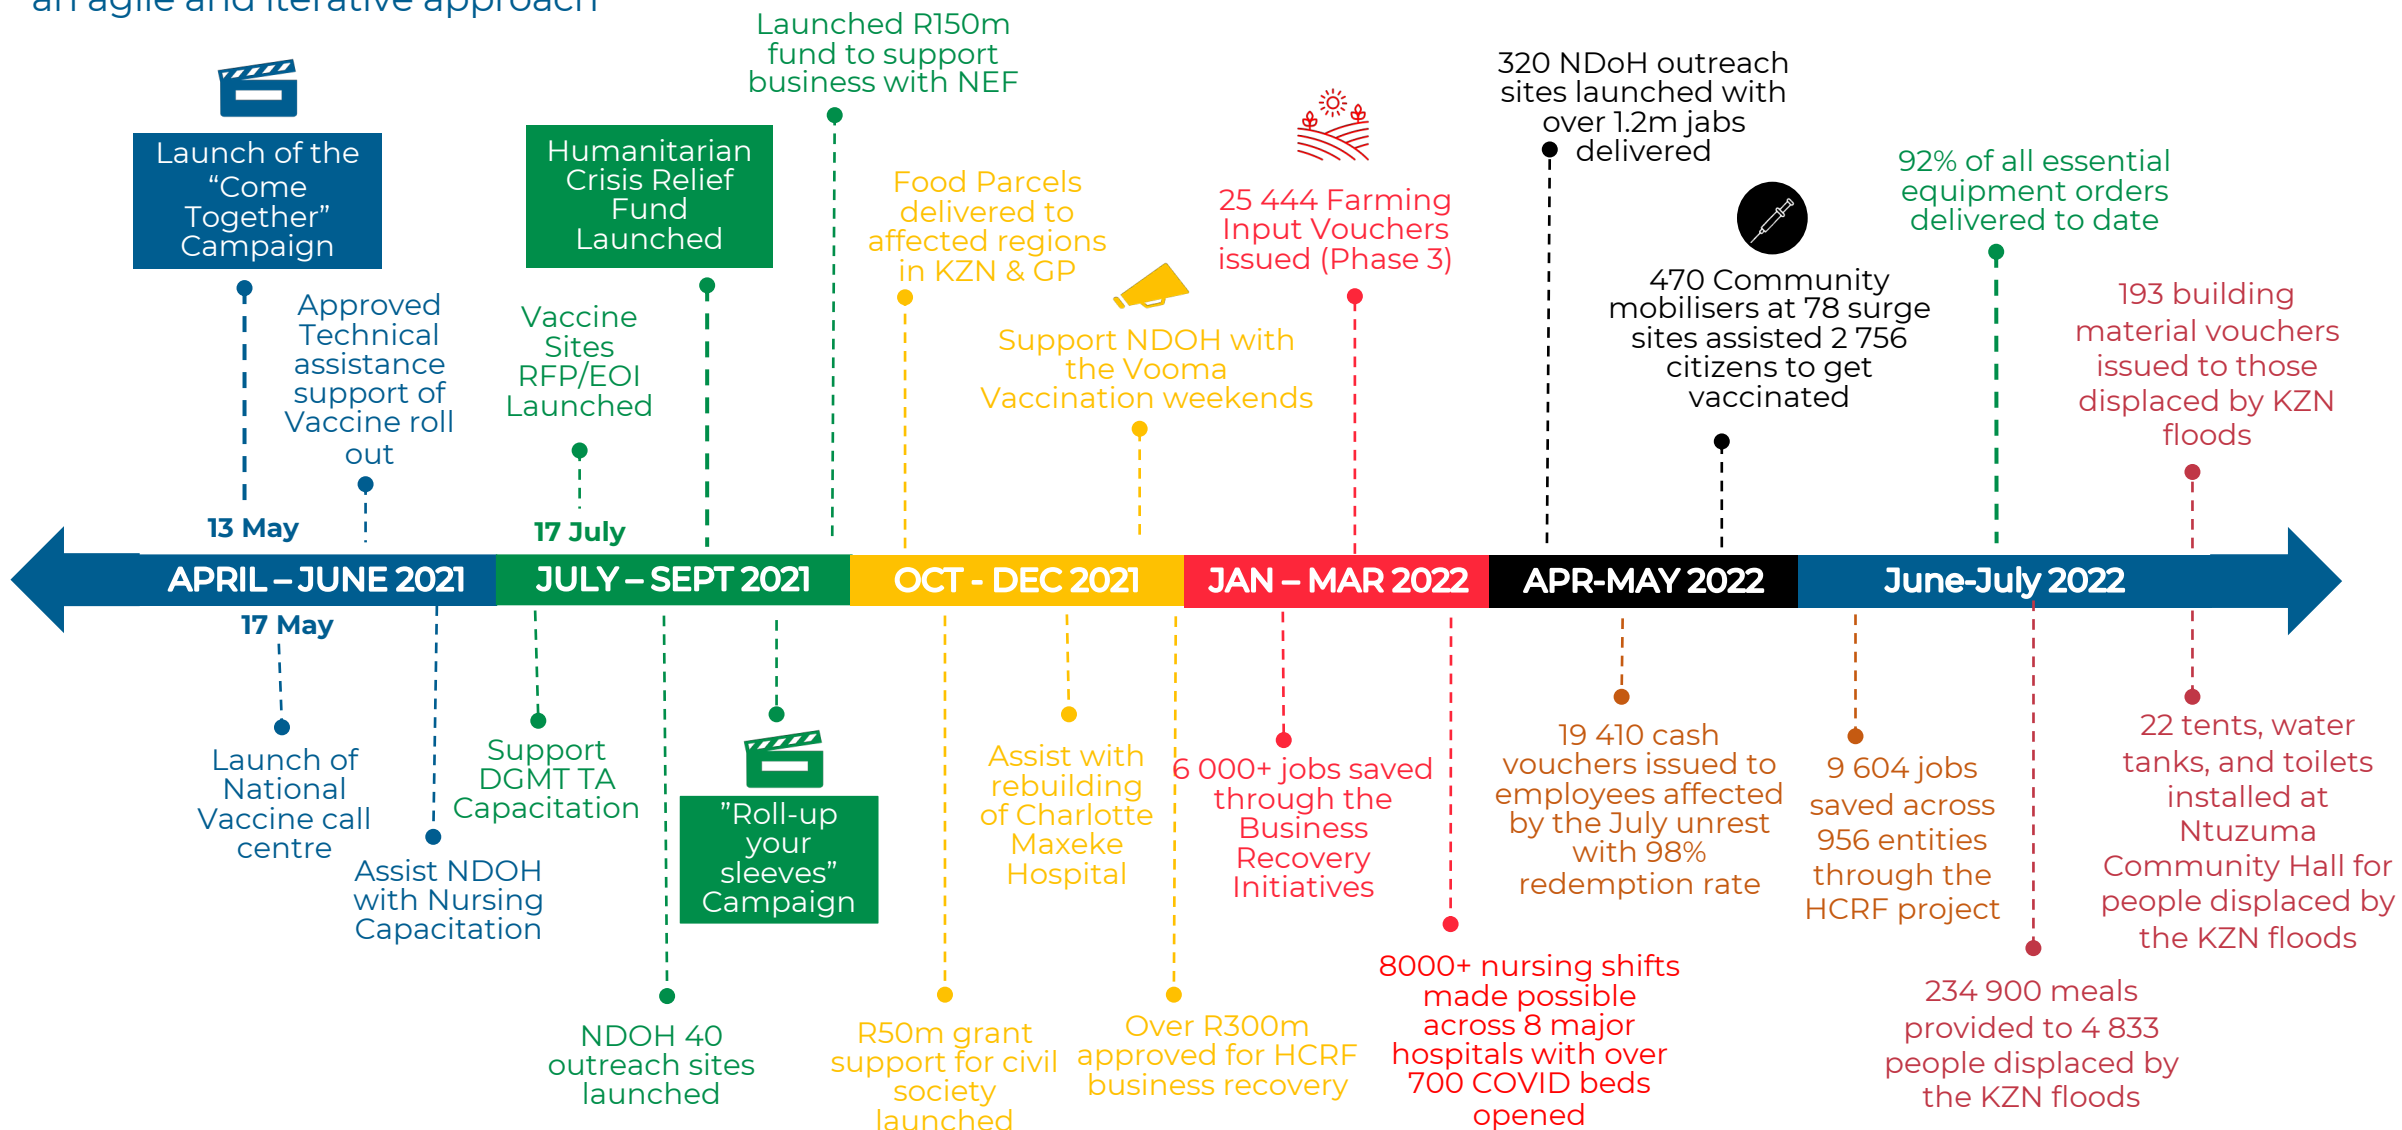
an agile and iterative approach

Launch of the "Come Together" Campaign

Approved Technical assistance support of Vaccine roll out

13 May

Humanitarian Crisis Relief Fund Launched

Vaccine Sites RFP/EOI Launched

17 July

Launched R150m fund to support business with NEF

Food Parcels delivered to affected regions in KZN & GP

Support NDOH with the Vooma Vaccination weekends

25 444 Farming Input Vouchers issued (Phase 3)

320 NDoH outreach sites launched with over 1.2m jabs delivered

470 Community mobilisers at 78 surge sites assisted 2 756 citizens to get vaccinated

92% of all essential equipment orders delivered to date

193 building material vouchers issued to those displaced by KZN floods

APRIL – JUNE 2021

JULY – SEPT 2021

OCT - DEC 2021

JAN – MAR 2022

APR-MAY 2022

June-July 2022

17 May

Launch of National Vaccine call centre

Assist NDOH with Nursing Capacitation

Support DGMT TA Capacitation

"Roll-up your sleeves" Campaign

NDOH 40 outreach sites launched

R50m grant support for civil society launched

Assist with rebuilding of Charlotte Maxeke Hospital

Over R300m approved for HCRF business recovery

6 000+ jobs saved through the Business Recovery Initiatives

8000+ nursing shifts made possible across 8 major hospitals with over 700 COVID beds opened

19 410 cash vouchers issued to employees affected by the July unrest with 98% redemption rate

9 604 jobs saved across 956 entities through the HCRF project

234 900 meals provided to 4 833 people displaced by the KZN floods

22 tents, water tanks, and toilets installed at Ntuzuma Community Hall for people displaced by the KZN floods